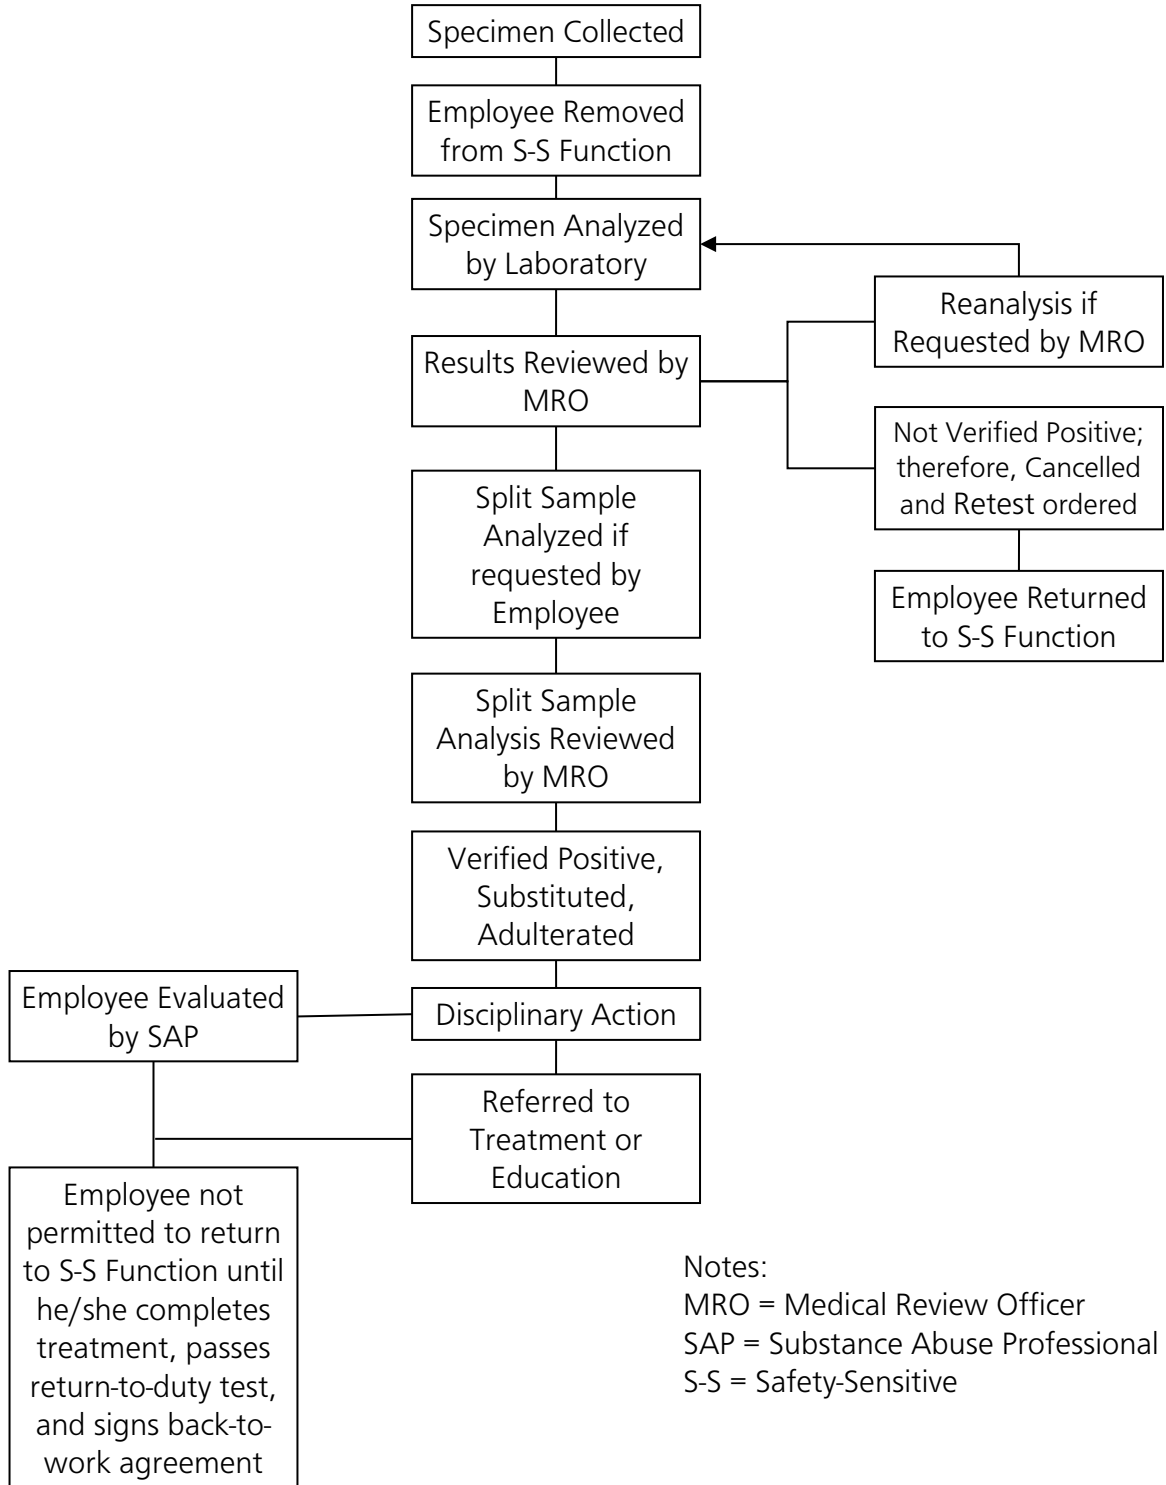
Specimen Collected

Employee Removed from S-S Function

Specimen Analyzed by Laboratory

Reanalysis if Requested by MRO

Results Reviewed by MRO

Not Verified Positive; therefore, Cancelled and Retest ordered

Employee Returned to S-S Function

Split Sample Analyzed if requested by Employee

Split Sample Analysis Reviewed by MRO

Verified Positive, Substituted, Adulterated

Employee Evaluated by SAP

Disciplinary Action

Referred to Treatment or Education

Employee not permitted to return to S-S Function until he/she completes treatment, passes return-to-duty test, and signs back-to-work agreement

Notes:
MRO = Medical Review Officer
SAP = Substance Abuse Professional
S-S = Safety-Sensitive